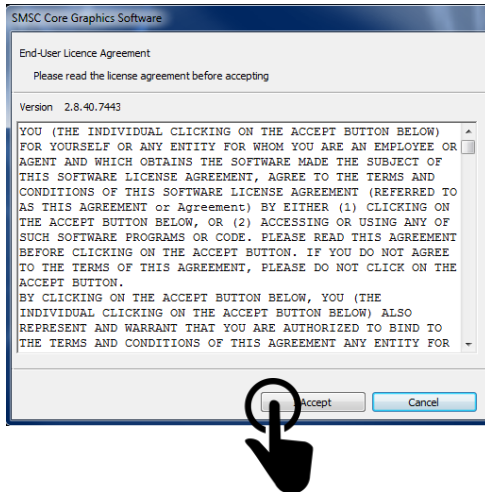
SMSC Core Graphics Software

End-User Licence Agreement

Please read the license agreement before accepting

Version 2.8.40.7443

YOU (THE INDIVIDUAL CLICKING ON THE ACCEPT BUTTON BELOW) FOR YOURSELF OR ANY ENTITY FOR WHOM YOU ARE AN EMPLOYEE OR AGENT AND WHICH OBTAINS THE SOFTWARE MADE THE SUBJECT OF THIS SOFTWARE LICENSE AGREEMENT, AGREE TO THE TERMS AND CONDITIONS OF THIS SOFTWARE LICENSE AGREEMENT (REFERRED TO AS THIS AGREEMENT or Agreement) BY EITHER (1) CLICKING ON THE ACCEPT BUTTON BELOW, OR (2) ACCESSING OR USING ANY OF SUCH SOFTWARE PROGRAMS OR CODE. PLEASE READ THIS AGREEMENT BEFORE CLICKING ON THE ACCEPT BUTTON. IF YOU DO NOT AGREE TO THE TERMS OF THIS AGREEMENT, PLEASE DO NOT CLICK ON THE ACCEPT BUTTON.
BY CLICKING ON THE ACCEPT BUTTON BELOW, YOU (THE INDIVIDUAL CLICKING ON THE ACCEPT BUTTON BELOW) ALSO REPRESENT AND WARRANT THAT YOU ARE AUTHORIZED TO BIND TO THE TERMS AND CONDITIONS OF THIS AGREEMENT ANY ENTITY FOR

Accept

Cancel